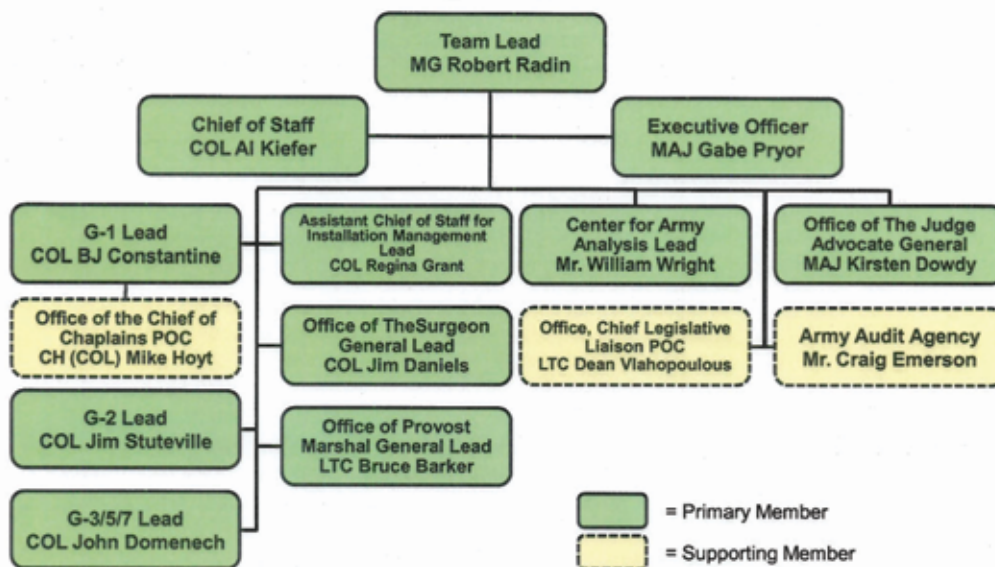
Team Lead
MG Robert Radin

Chief of Staff
COL Al Kiefer

Executive Officer
MAJ Gabe Pryor

G-1 Lead
COL BJ Constantine

Office of the Chief of Chaplains POC
CH (COL) Mike Hoyt

G-2 Lead
COL Jim Stuteville

G-3/5/7 Lead
COL John Domenech

Assistant Chief of Staff for Installation Management Lead
COL Regina Grant

Office of TheSurgeon General Lead
COL Jim Daniels

Office of Provost Marshal General Lead
LTC Bruce Barker

Center for Army Analysis Lead
Mr. William Wright

Office, Chief Legislative Liaison POC
LTC Dean Vlahopoulous

Office of The Judge Advocate General
MAJ Kirsten Dowdy

Army Audit Agency
Mr. Craig Emerson

= Primary Member

= Supporting Member